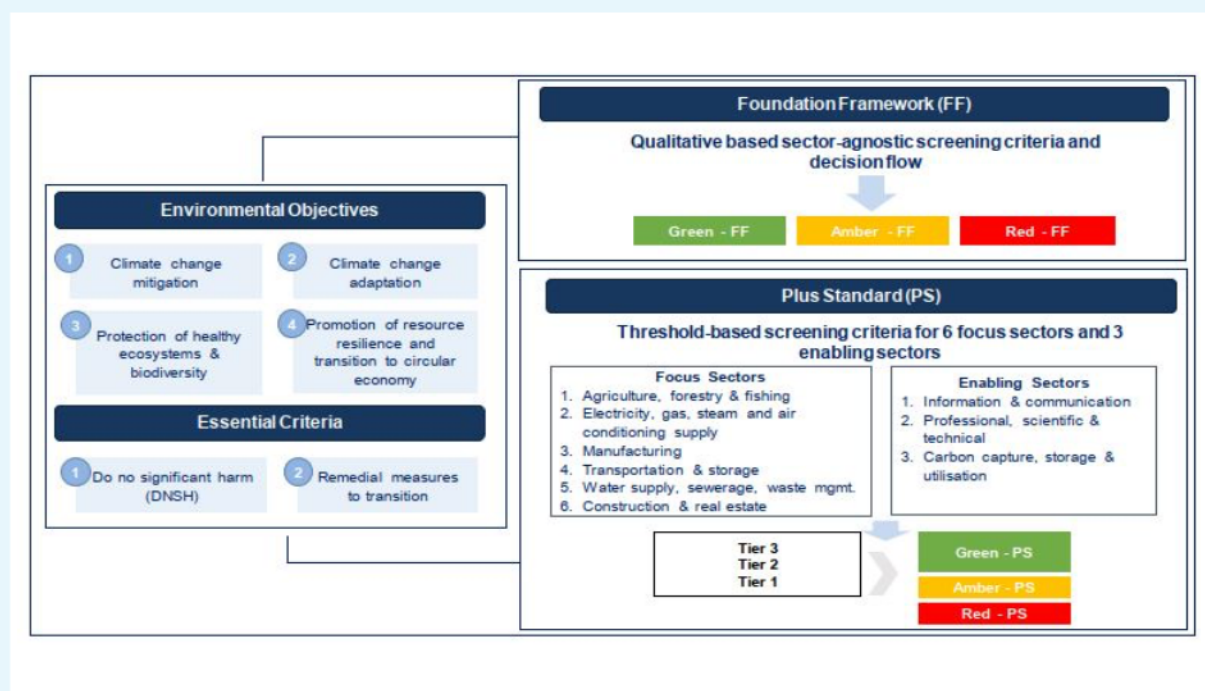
Foundation Framework (FF)

Qualitative based sector-agnostic screening criteria and decision flow

Green - FF

Amber - FF

Red - FF

Environmental Objectives

1 Climate change mitigation

2 Climate change adaptation

3 Protection of healthy ecosystems & biodiversity

4 Promotion of resource resilience and transition to circular economy

Essential Criteria

1 Do no significant harm (DNSH)

2 Remedial measures to transition

Plus Standard (PS)

Threshold-based screening criteria for 6 focus sectors and 3 enabling sectors

Focus Sectors
1. Agriculture, forestry & fishing
2. Electricity, gas, steam and air conditioning supply
3. Manufacturing
4. Transportation & storage
5. Water supply, sewerage, waste mgmt.
6. Construction & real estate

Enabling Sectors
1. Information & communication
2. Professional, scientific & technical
3. Carbon capture, storage & utilisation

Tier 3
Tier 2
Tier 1

Green - PS

Amber - PS

Red - PS